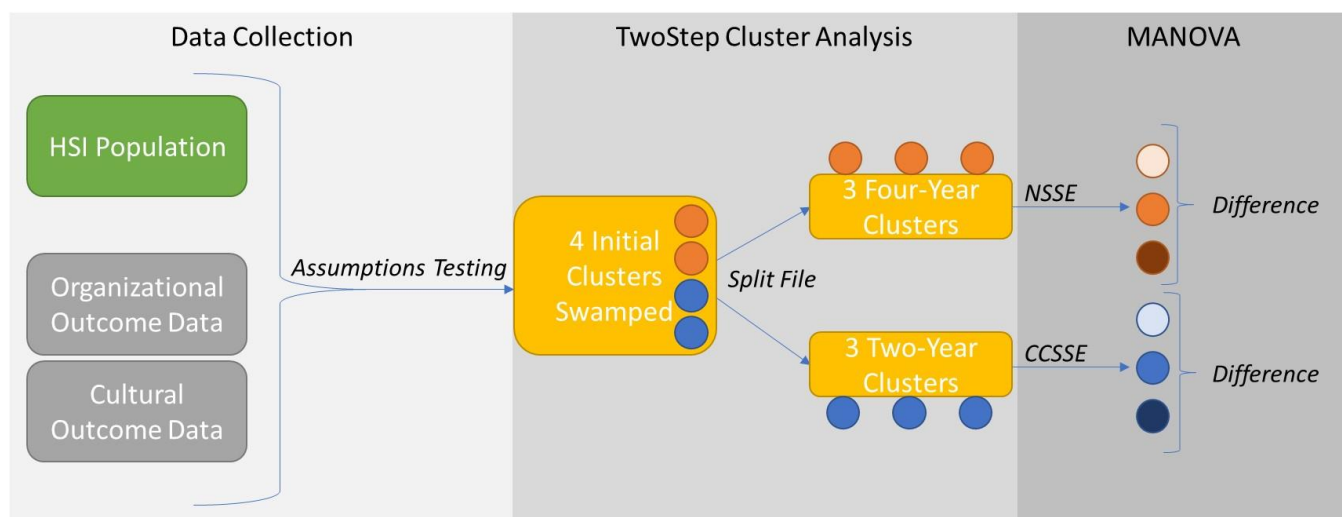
Data Collection

TwoStep Cluster Analysis

MANOVA

HSI Population

Organizational Outcome Data

Cultural Outcome Data

Assumptions Testing

4 Initial Clusters Swamped

Split File

3 Four-Year Clusters

3 Two-Year Clusters

NSSE

CCSSE

Difference

Difference